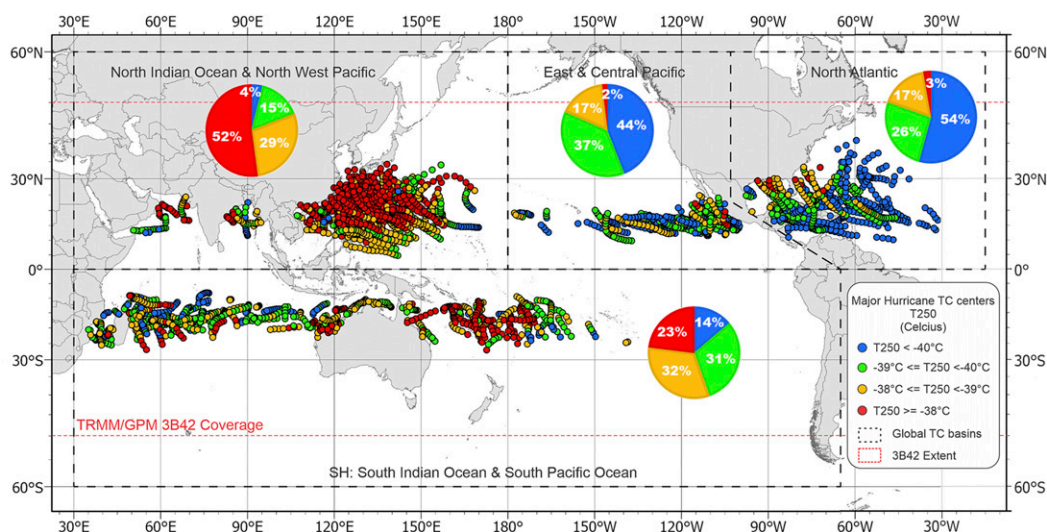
30°E 60°E 90°E 120°E 150°E 180° 150°W 120°W 90°W 60°W 30°W

60°N 30°N 0° 30°S 60°S

North Indian Ocean & North West Pacific

4%
15%
29%
52%

East & Central Pacific

2%
17%
44%
37%

North Atlantic

3%
17%
26%
54%

14%
23%
31%
32%

Major Hurricane TC centers
T250
(Celcius)

T250 < -40°C
-39°C <= T250 <-40°C
-38°C <= T250 <-39°C
T250 >= -38°C
Global TC basins
3B42 Extent

TRMM/GPM 3B42 Coverage

SH: South Indian Ocean & South Pacific Ocean

60°N 30°N 0° 30°S 60°S

30°E 60°E 90°E 120°E 150°E 180° 150°W 120°W 90°W 60°W 30°W